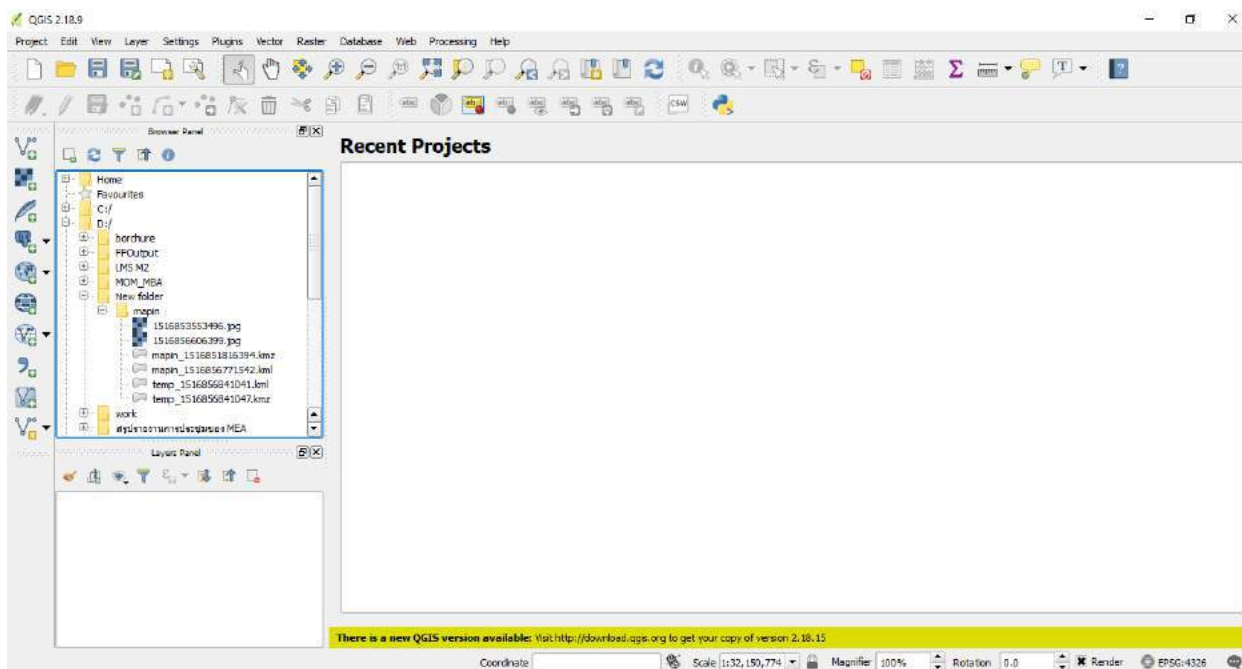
QGIS 2.18.9

Project Edit View Layer Settings Plugins Vector Raster Database Web Processing Help

CSW

Browser Panel

Home
Favourites
C:/
D:/
borchure
FFOutput
LMS M2
MOM_MBA
New folder
mapin
1516853553496.jpg
1516856606399.jpg
mapin_1516851816394.kmz
mapin_1516856771542.kml
temp_1516856841041.kml
temp_1516856841047.kmz
work
สรุปรายงานการประชุมของ MEA

Layers Panel

Recent Projects

There is a new QGIS version available: Visit http://download.qgis.org to get your copy of version 2.18.15

Coordinate Scale 1:32,150,774 Magnifier 100% Rotation 0.0 Render EPSG:4326